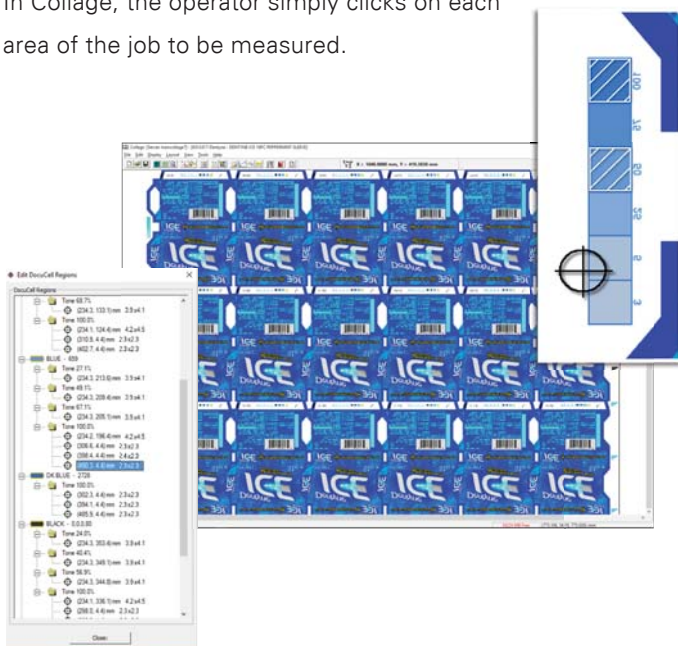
In Collage, the operator simply clicks on each area of the job to be measured.

100
75
50
25
5
3

Edit DocuCell Regions
DocuCell Regions
Tone 68.7%
(234.3, 133.1) mm 3.9 x 4.1
Tone 100.0%
(234.1, 124.4) mm 4.2 x 4.5
(310.9, 4.4) mm 2.3 x 2.3
(402.7, 4.4) mm 2.3 x 2.3
BLUE - 659
Tone 27.1%
(234.3, 213.8) mm 3.9 x 4.1
Tone 49.1%
(234.3, 209.4) mm 3.9 x 4.1
Tone 67.1%
(234.3, 205.1) mm 3.9 x 4.1
Tone 100.0%
(234.2, 196.4) mm 4.2 x 4.5
(308.6, 4.4) mm 2.3 x 2.3
(388.4, 4.4) mm 2.4 x 2.3
(492.1, 4.6) mm 2.3 x 2.3
DK BLUE - 2728
Tone 100.0%
(302.3, 4.4) mm 2.3 x 2.3
(394.1, 4.4) mm 2.3 x 2.3
(405.9, 4.4) mm 2.3 x 2.3
BLACK - 0.0.0.80
Tone 24.0%
(234.3, 353.4) mm 3.9 x 4.1
Tone 40.4%
(234.3, 349.1) mm 3.9 x 4.1
Tone 56.9%
(234.3, 344.8) mm 3.9 x 4.1
Tone 100.0%
(234.1, 336.1) mm 4.2 x 4.5
(298.0, 4.4) mm 2.3 x 2.3
Close